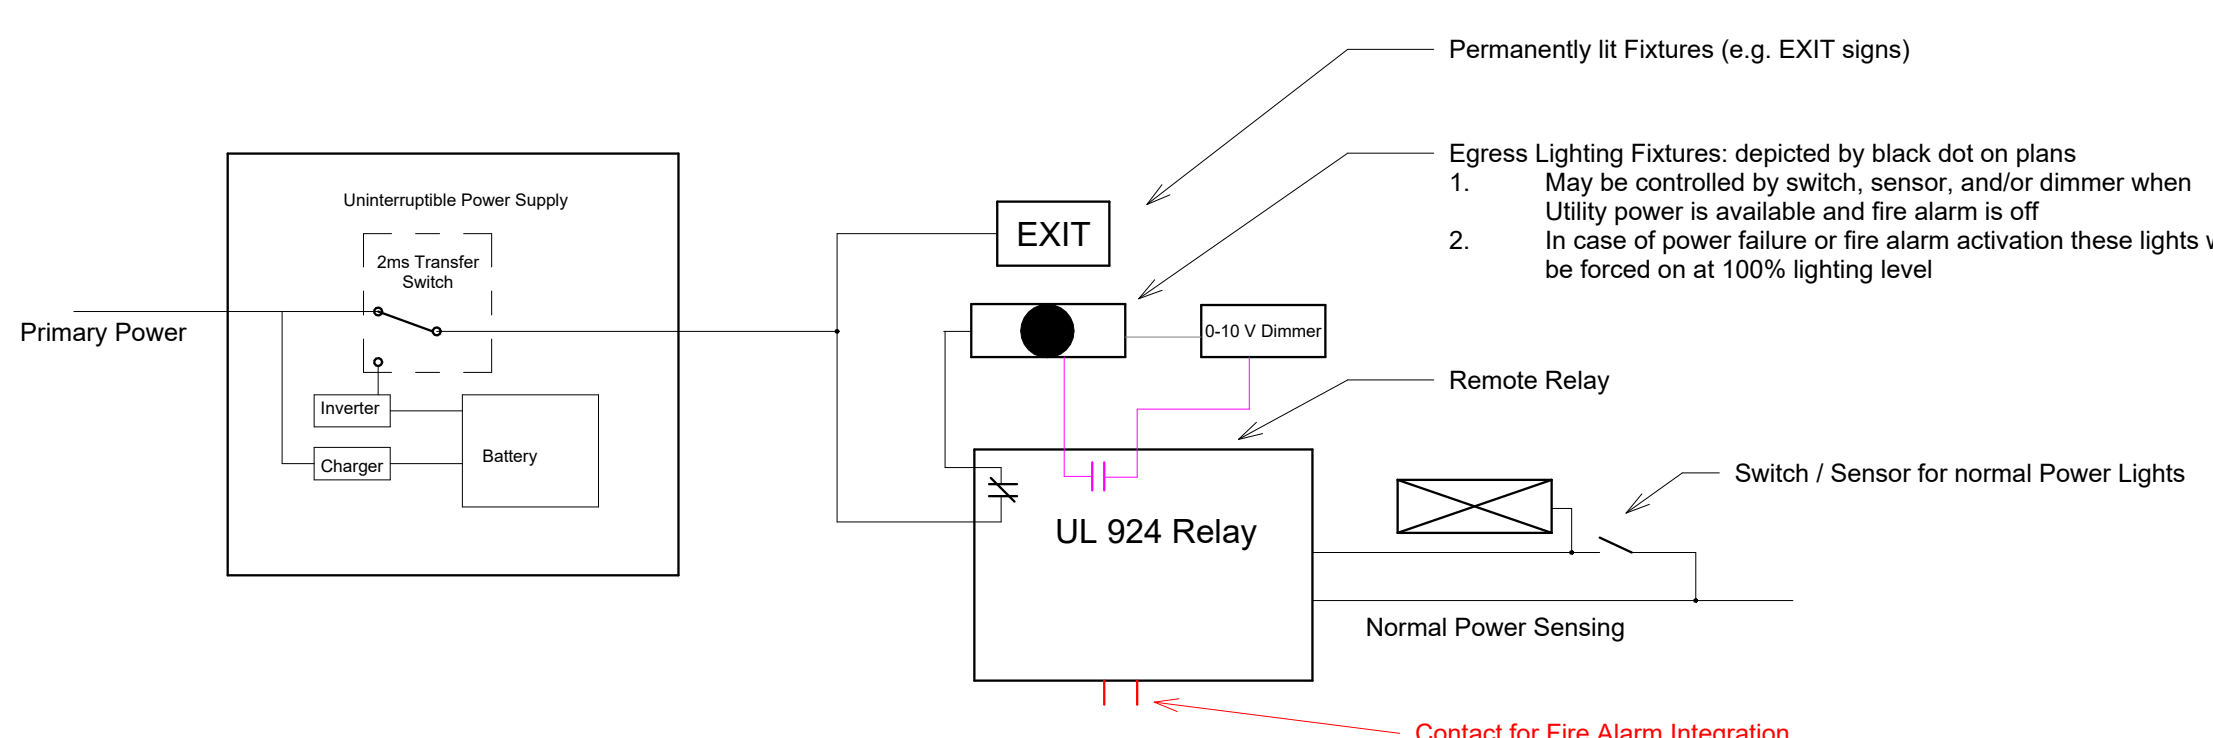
Permanently lit Fixtures (e.g. EXIT signs)

Egress Lighting Fixtures: depicted by black dot on plans
1. May be controlled by switch, sensor, and/or dimmer when Utility power is available and fire alarm is off
2. In case of power failure or fire alarm activation these lights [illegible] be forced on at 100% lighting level

Uninterruptible Power Supply

2ms Transfer Switch

Primary Power

Inverter

Charger

Battery

EXIT

0-10 V Dimmer

Remote Relay

Switch / Sensor for normal Power Lights

UL 924 Relay

Normal Power Sensing

Contact for Fire Alarm Integration